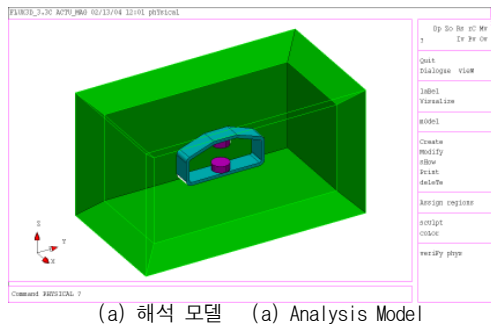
FLUX3D_3.30 ACTU_MAG 02/13/04 12:01 physical

Up Do Rs sC Mv
? Iv Pv Cw

Quit
Dialogs View

laBel
Visualize

mOdel

Create
Modify
sHow
Print
deleTe

Assign regions

script
coLor

veriFy phys

Z
Y
X

Command PHYSICAL ?

(a) 해석 모델 (a) Analysis Model